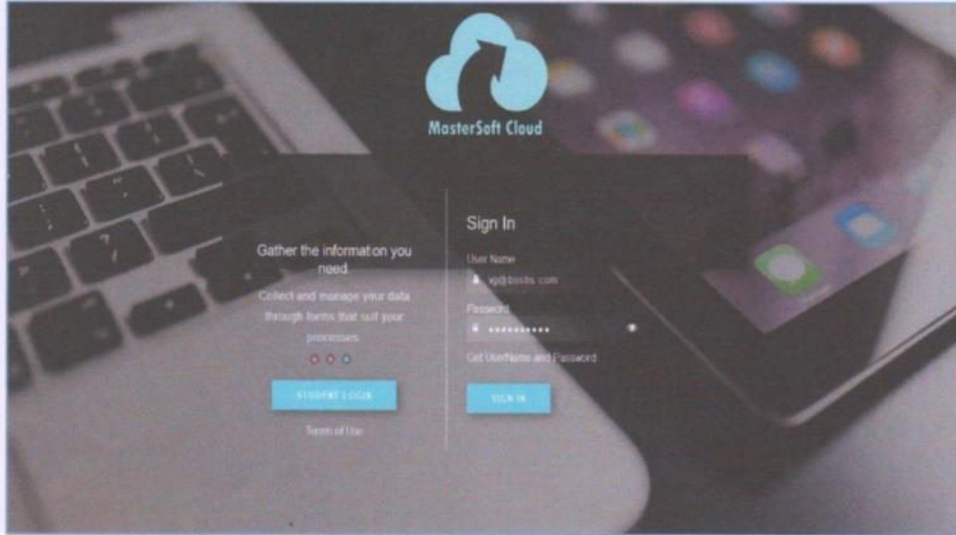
MosterSoft Cloud

Gather the information you need.

Collect and manage your data through forms that suit your processes.

STUDENT LOGIN

Terms of Use

Sign In

User Name

vg@bssts.com

Password

••••••••••

Get UserName and Password

SIGN IN